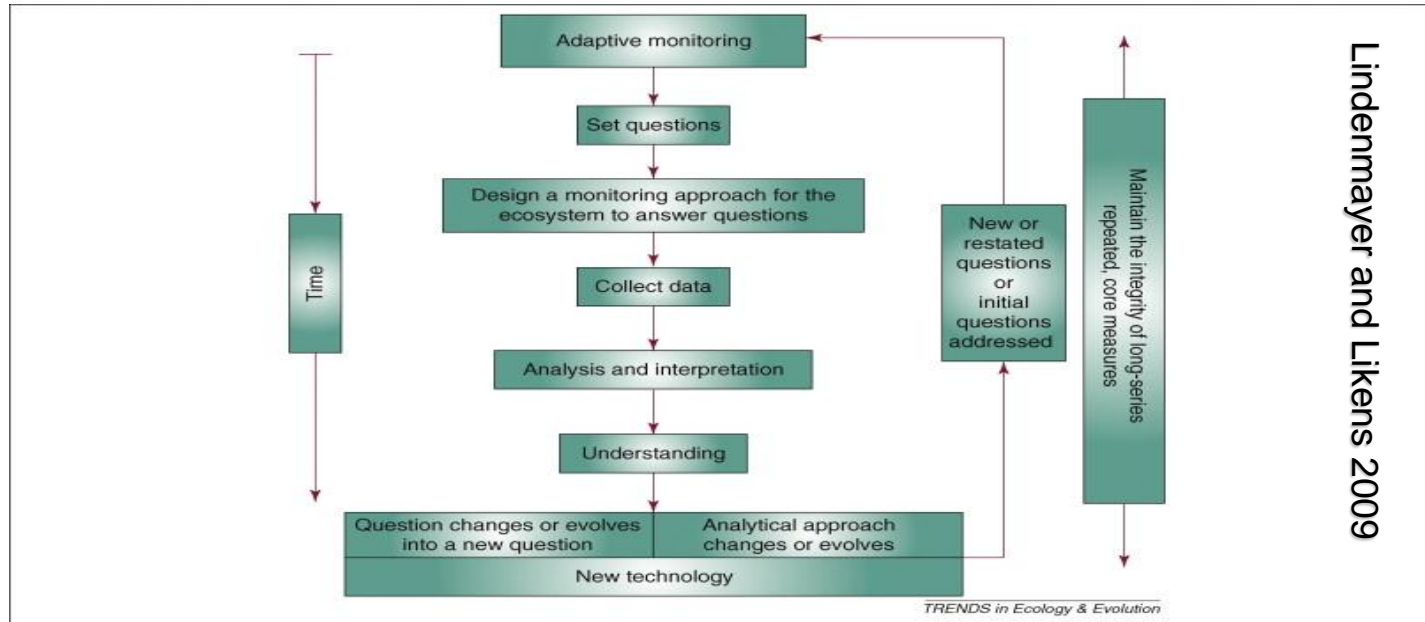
Adaptive monitoring

Set questions

Design a monitoring approach for the ecosystem to answer questions

Collect data

Analysis and interpretation

Understanding

Question changes or evolves into a new question

Analytical approach changes or evolves

New technology

Time

New or restated questions or initial questions addressed

Maintain the integrity of long-series repeated, core measures

Lindenmayer and Likens 2009

TRENDS in Ecology & Evolution